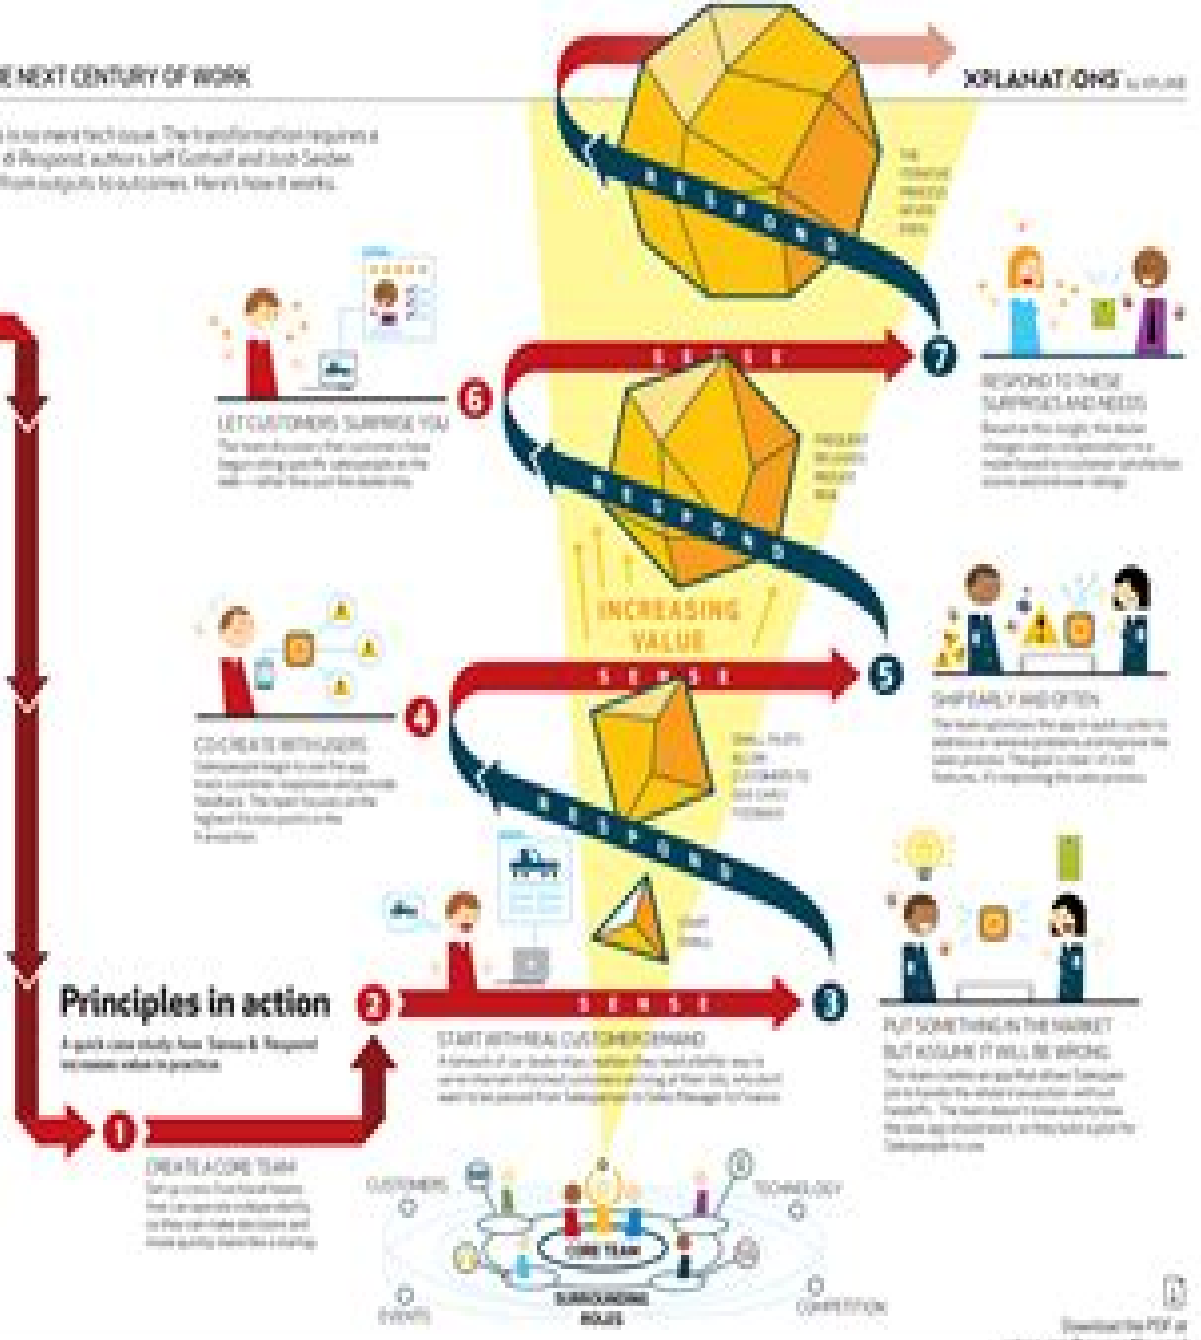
E NEXT CENTURY OF WORK

XPLANAT ONS

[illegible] is no mere tech issue. The transformation requires a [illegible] Respond, authors Jeff Gothelf and Josh Seiden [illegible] from outputs to outcomes. Here's how it works.

R E S P O N D

S E N S E

R E S P O N D

S E N S E

R E S P O N D

S E N S E

INCREASING VALUE

7
RESPOND TO THESE SURPRISES AND NEEDS
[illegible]

6
LET CUSTOMERS SURPRISE YOU
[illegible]

5
SHIP EARLY AND OFTEN
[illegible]

4
CO-CREATE WITH USERS
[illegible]

3
PUT SOMETHING IN THE MARKET BUT ASSUME IT WILL BE WRONG
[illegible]

Principles in action
A quick case study: how Sense & Respond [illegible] value in practice

2
START WITH REAL CUSTOMER DEMAND
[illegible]

1
CREATE A CORE TEAM
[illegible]

CUSTOMERS
TECHNOLOGY
CORE TEAM
SURROUNDING ROLES
EVENTS
COMPETITION

Download the PDF at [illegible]